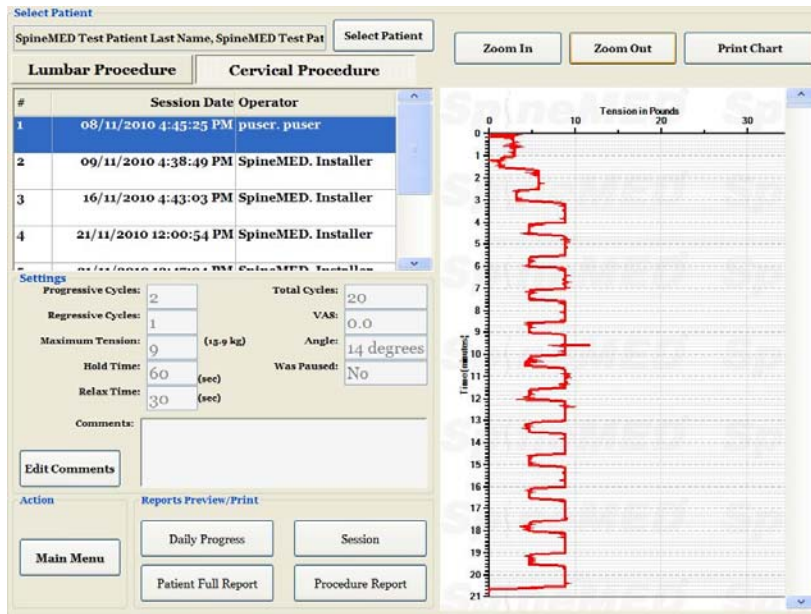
Select Patient

SpineMED Test Patient Last Name, SpineMED Test Pat

Select Patient

Zoom In

Zoom Out

Print Chart

Lumbar Procedure

Cervical Procedure

| # | Session Date | Operator |
|---|---|---|
| 1 | 08/11/2010 4:45:25 PM | puser. puser |
| 2 | 09/11/2010 4:38:49 PM | SpineMED. Installer |
| 3 | 16/11/2010 4:43:03 PM | SpineMED. Installer |
| 4 | 21/11/2010 12:00:54 PM | SpineMED. Installer |
| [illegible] | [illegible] | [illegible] |

Settings

Progressive Cycles: 2

Total Cycles: 20

Regressive Cycles: 1

VAS: 0.0

Maximum Tension: 9 (13.9 kg)

Angle: 14 degrees

Hold Time: 60 (sec)

Was Paused: No

Relax Time: 30 (sec)

Comments:

Edit Comments

Action

Main Menu

Reports Preview/Print

Daily Progress

Session

Patient Full Report

Procedure Report

Tension in Pounds

0 10 20 30

Time (minutes)

0 1 2 3 4 5 6 7 8 9 10 11 12 13 14 15 16 17 18 19 20 21

SpineMED